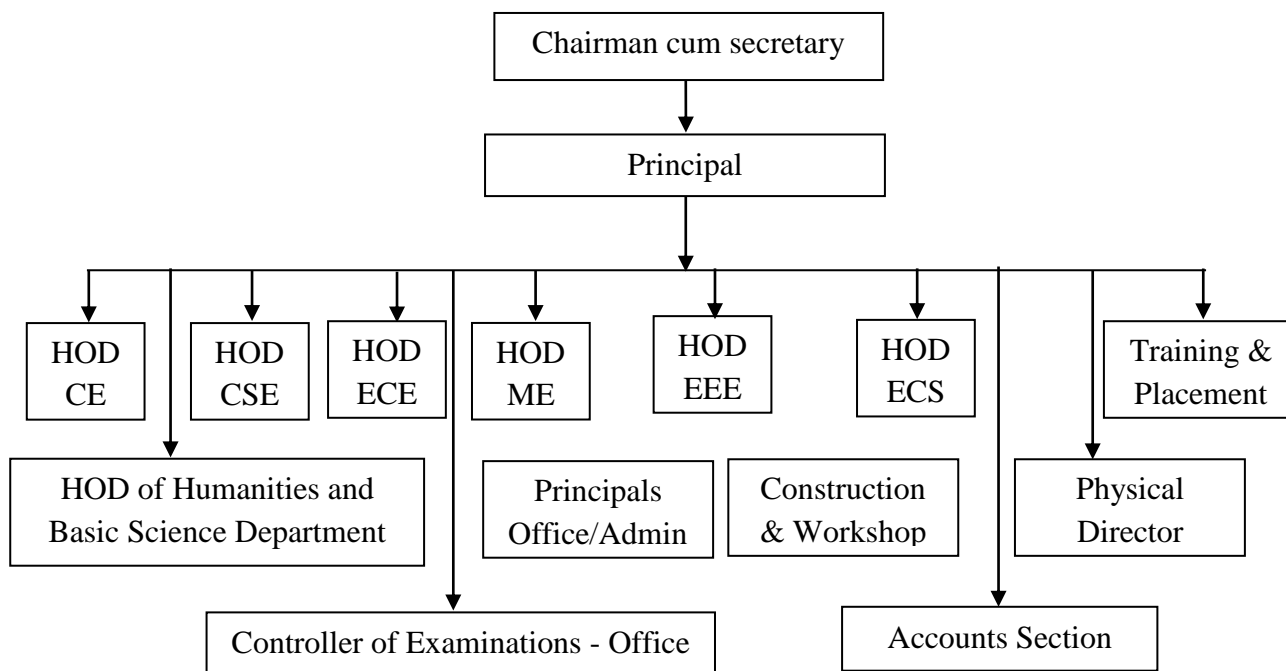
Chairman cum secretary

Principal

HOD CE

HOD CSE

HOD ECE

HOD ME

HOD EEE

HOD ECS

Training & Placement

HOD of Humanities and Basic Science Department

Principals Office/Admin

Construction & Workshop

Physical Director

Controller of Examinations - Office

Accounts Section